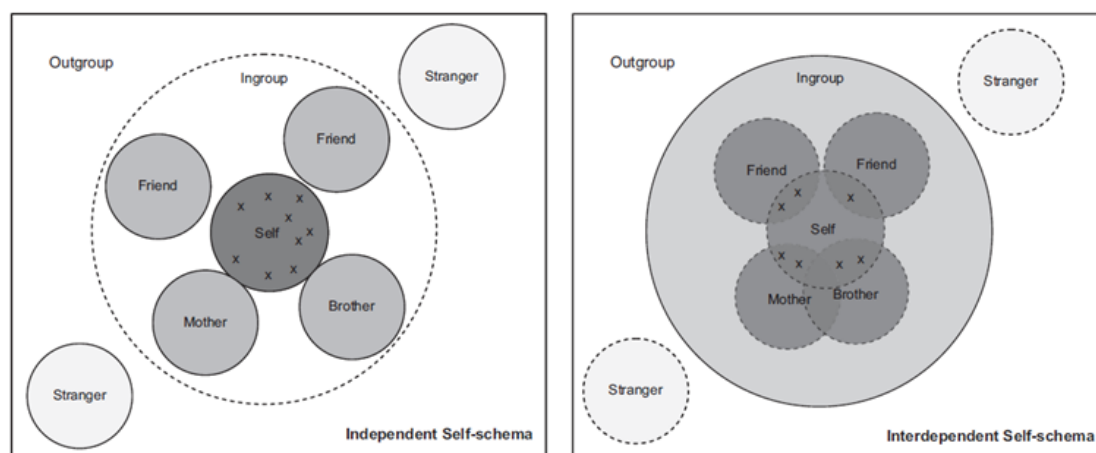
Outgroup

Stranger

Ingroup

Friend

Friend

x x x x x x x x x

Self

Mother

Brother

Stranger

Independent Self-schema

Outgroup

Ingroup

Stranger

Friend

Friend

x x x

Self

x x x x

Mother

Brother

Stranger

Interdependent Self-schema